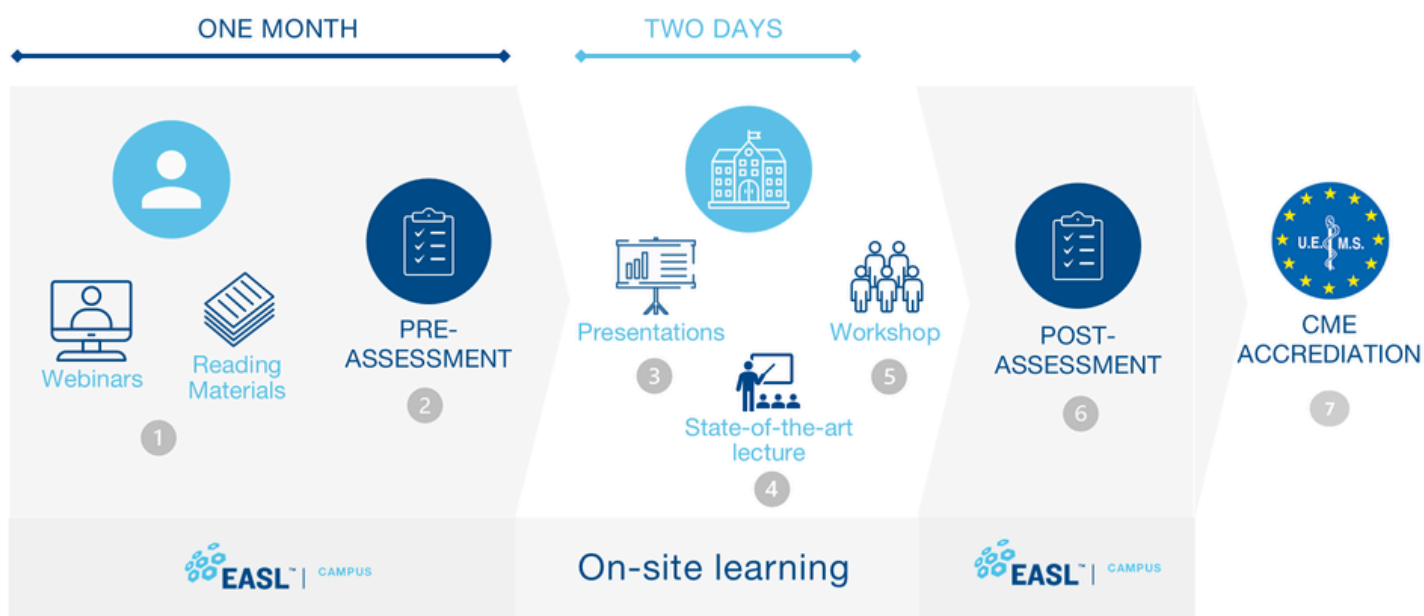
ONE MONTH

TWO DAYS

Webinars

Reading Materials

1

PRE-ASSESSMENT

2

Presentations

3

State-of-the-art lecture

4

Workshop

5

POST-ASSESSMENT

6

U.E.M.S.

CME ACCREDIATION

7

EASL™ | CAMPUS

On-site learning

EASL™ | CAMPUS